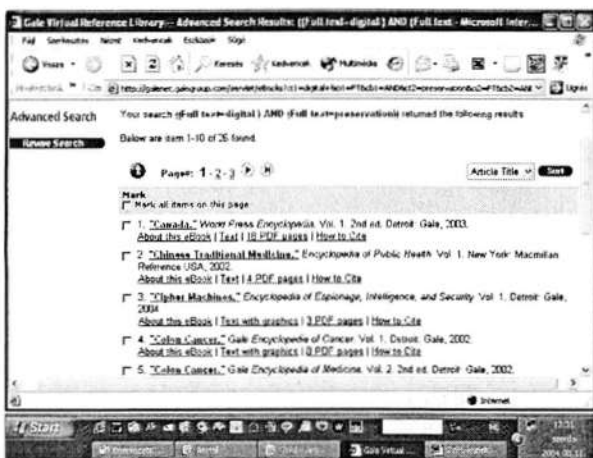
Gale Virtual Reference Library -- Advanced Search Results: ((Full text=digital) AND (Full text= - Microsoft Inter...

Fájl Szerkesztés Nézet Kedvencek Eszközök Súgó

Vissza Keresés Kedvencek Multimédia

Webcím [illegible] Ugrás

Advanced Search

Revise Search

Your search ((Full text=digital) AND (Full text=preservation)) returned the following results

Below are item 1-10 of 26 found.

Pages: 1 - 2 - 3

Article Title Sort

Mark
Mark all items on this page

1. "Canada," World Press Encyclopedia. Vol. 1. 2nd ed. Detroit: Gale, 2003.
About this eBook | Text | 18 PDF pages | How to Cite

2. "Chinese Traditional Medicine," Encyclopedia of Public Health. Vol. 1. New York: Macmillan Reference USA, 2002.
About this eBook | Text | 4 PDF pages | How to Cite

3. "Cipher Machines," Encyclopedia of Espionage, Intelligence, and Security. Vol. 1. Detroit: Gale, 2004.
About this eBook | Text with graphics | 3 PDF pages | How to Cite

4. "Colon Cancer," Gale Encyclopedia of Cancer. Vol. 1. Detroit: Gale, 2002.
About this eBook | Text with graphics | 8 PDF pages | How to Cite

5. "Colon Cancer," Gale Encyclopedia of Medicine. Vol. 2. 2nd ed. Detroit: Gale, 2002.

Internet

Start

Gale Virtual...

13:31
szerda
2004.00.11.